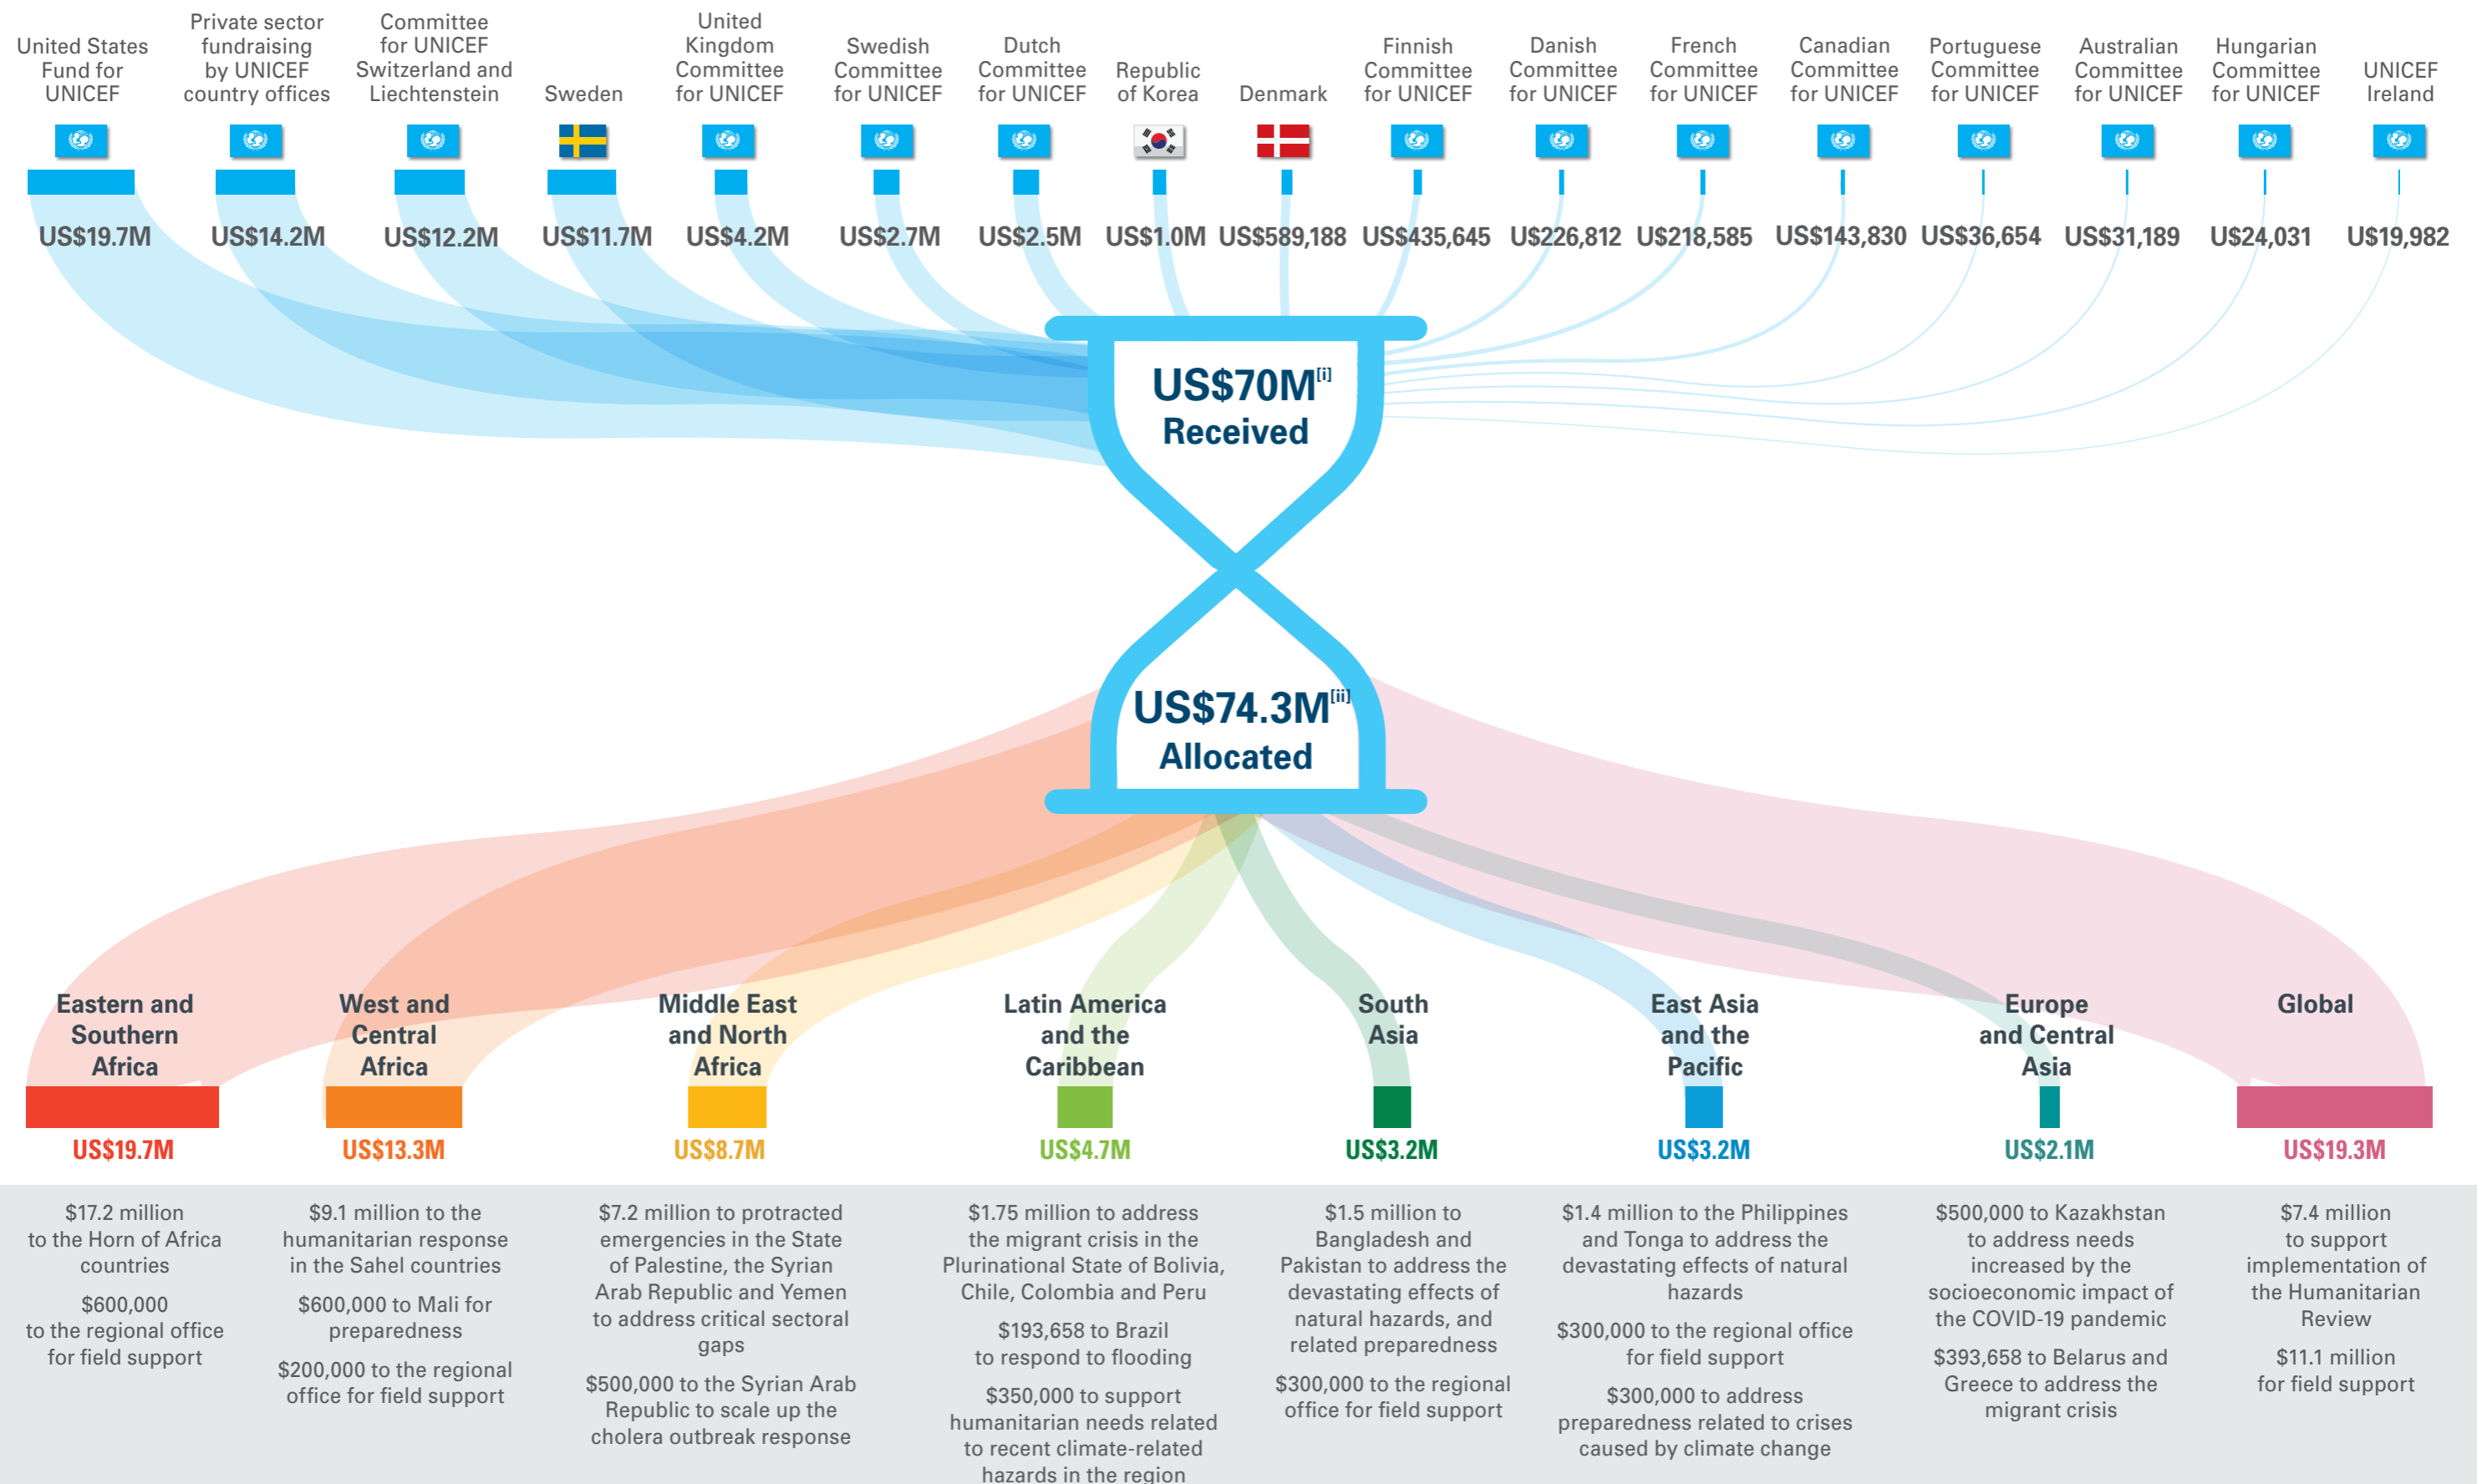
United States Fund for UNICEF
Private sector fundraising by UNICEF country offices
Committee for UNICEF Switzerland and Liechtenstein
Sweden
United Kingdom Committee for UNICEF
Swedish Committee for UNICEF
Dutch Committee for UNICEF
Republic of Korea
Denmark
Finnish Committee for UNICEF
Danish Committee for UNICEF
French Committee for UNICEF
Canadian Committee for UNICEF
Portuguese Committee for UNICEF
Australian Committee for UNICEF
Hungarian Committee for UNICEF
UNICEF Ireland

US$19.7M US$14.2M US$12.2M US$11.7M US$4.2M US$2.7M US$2.5M US$1.0M US$589,188 US$435,645 U$226,812 U$218,585 US$143,830 US$36,654 US$31,189 U$24,031 U$19,982

US$70M[i] Received

US$74.3M[ii] Allocated

Eastern and Southern Africa
US$19.7M
$17.2 million to the Horn of Africa countries
$600,000 to the regional office for field support

West and Central Africa
US$13.3M
$9.1 million to the humanitarian response in the Sahel countries
$600,000 to Mali for preparedness
$200,000 to the regional office for field support

Middle East and North Africa
US$8.7M
$7.2 million to protracted emergencies in the State of Palestine, the Syrian Arab Republic and Yemen to address critical sectoral gaps
$500,000 to the Syrian Arab Republic to scale up the cholera outbreak response

Latin America and the Caribbean
US$4.7M
$1.75 million to address the migrant crisis in the Plurinational State of Bolivia, Chile, Colombia and Peru
$193,658 to Brazil to respond to flooding
$350,000 to support humanitarian needs related to recent climate-related hazards in the region

South Asia
US$3.2M
$1.5 million to Bangladesh and Pakistan to address the devastating effects of natural hazards, and related preparedness
$300,000 to the regional office for field support

East Asia and the Pacific
US$3.2M
$1.4 million to the Philippines and Tonga to address the devastating effects of natural hazards
$300,000 to the regional office for field support
$300,000 to address preparedness related to crises caused by climate change

Europe and Central Asia
US$2.1M
$500,000 to Kazakhstan to address needs increased by the socioeconomic impact of the COVID-19 pandemic
$393,658 to Belarus and Greece to address the migrant crisis

Global
US$19.3M
$7.4 million to support implementation of the Humanitarian Review
$11.1 million for field support